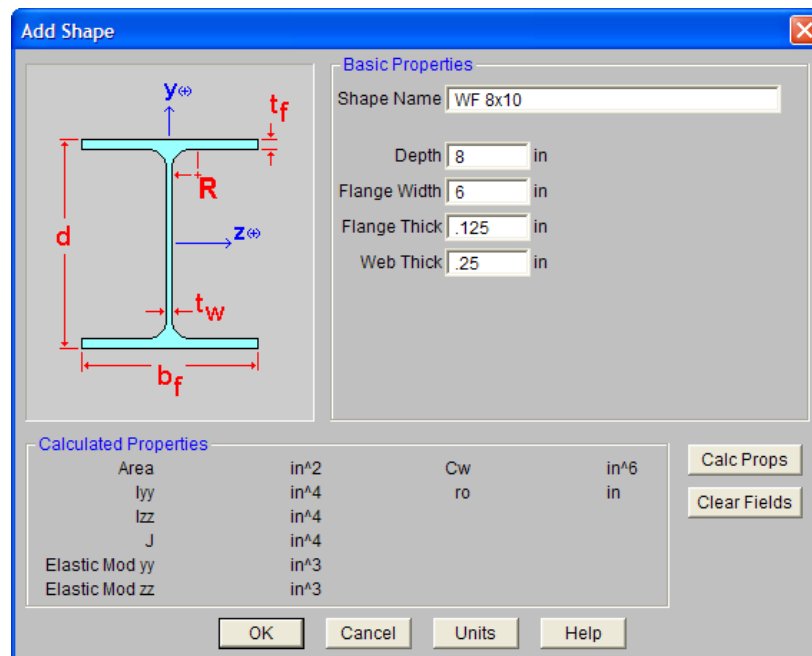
Add Shape

y
$t_f$
R
z
d
$t_w$
$b_f$

Basic Properties

Shape Name WF 8x10

Depth 8 in
Flange Width 6 in
Flange Thick .125 in
Web Thick .25 in

Calculated Properties

| | | | |
|---|---|---|---|
| Area | in^2 | Cw | in^6 |
| Iyy | in^4 | ro | in |
| Izz | in^4 | | |
| J | in^4 | | |
| Elastic Mod yy | in^3 | | |
| Elastic Mod zz | in^3 | | |

Calc Props
Clear Fields

OK Cancel Units Help